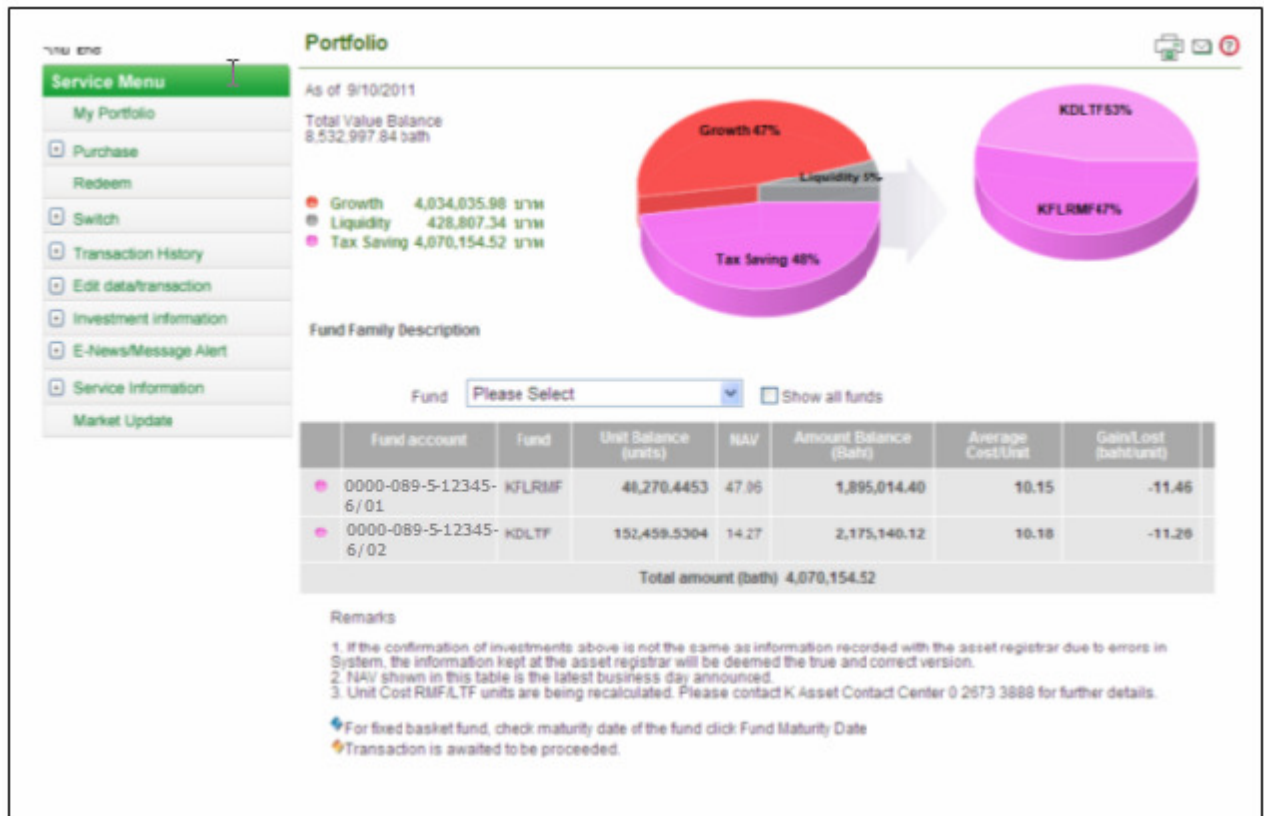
ไทย Eng

Service Menu
My Portfolio
Purchase
Redeem
Switch
Transaction History
Edit data/transaction
Investment information
E-News/Message Alert
Service Information
Market Update

Portfolio

As of 9/10/2011

Total Value Balance
8,532,997.84 bath

Growth 4,034,035.98 บาท
Liquidity 428,807.34 บาท
Tax Saving 4,070,154.52 บาท

Growth 47%
Liquidity 5%
Tax Saving 48%

KDLTF53%
KFLRMF47%

Fund Family Description

Fund Please Select
Show all funds

| | Fund account | Fund | Unit Balance (units) | NAV | Amount Balance (Baht) | Average Cost/Unit | Gain/Lost (baht/unit) |
|---|---|---|---|---|---|---|---|
| | 0000-089-5-12345-6/01 | KFLRMF | 40,270.4453 | 47.06 | 1,895,014.40 | 10.15 | -11.46 |
| | 0000-089-5-12345-6/02 | KDLTF | 152,459.5304 | 14.27 | 2,175,140.12 | 10.18 | -11.26 |
| | | | Total amount (bath) 4,070,154.52 | | | | |

Remarks

1. If the confirmation of investments above is not the same as information recorded with the asset registrar due to errors in System, the information kept at the asset registrar will be deemed the true and correct version.
2. NAV shown in this table is the latest business day announced.
3. Unit Cost RMF/LTF units are being recalculated. Please contact K Asset Contact Center 0 2673 3888 for further details.

For fixed basket fund, check maturity date of the fund click Fund Maturity Date
Transaction is awaited to be proceeded.